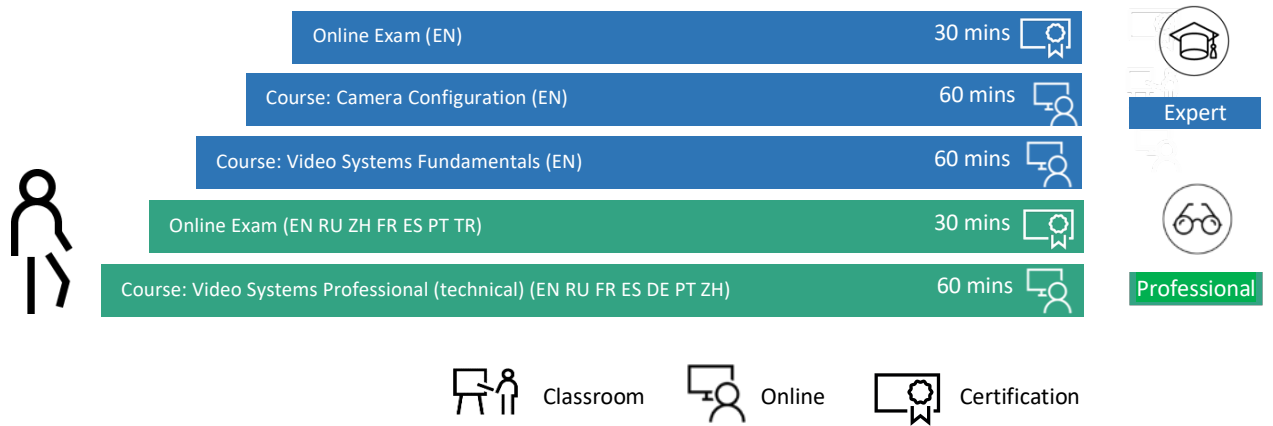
Online Exam (EN) 30 mins

Course: Camera Configuration (EN) 60 mins

Expert

Course: Video Systems Fundamentals (EN) 60 mins

Online Exam (EN RU ZH FR ES PT TR) 30 mins

Course: Video Systems Professional (technical) (EN RU FR ES DE PT ZH) 60 mins

Professional

Classroom Online Certification